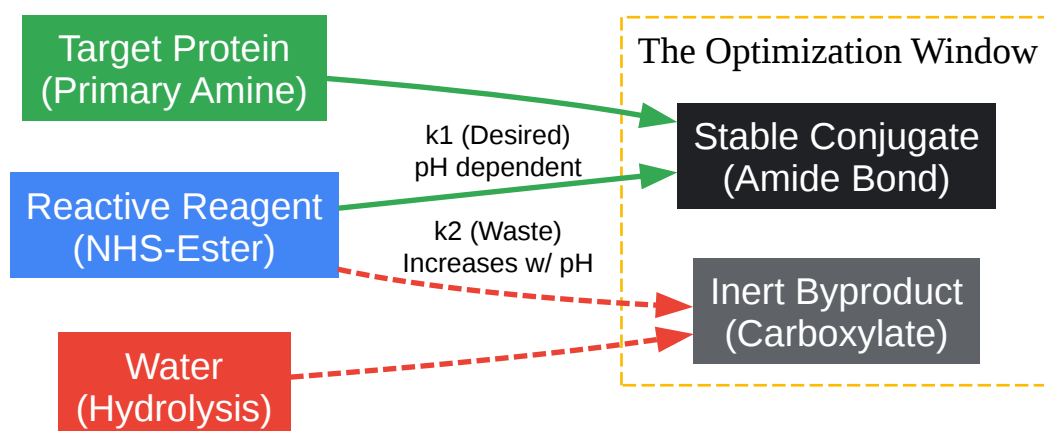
Target Protein
(Primary Amine)

Reactive Reagent
(NHS-Ester)

Water
(Hydrolysis)

k1 (Desired)
pH dependent

k2 (Waste)
Increases w/ pH

The Optimization Window

Stable Conjugate
(Amide Bond)

Inert Byproduct
(Carboxylate)